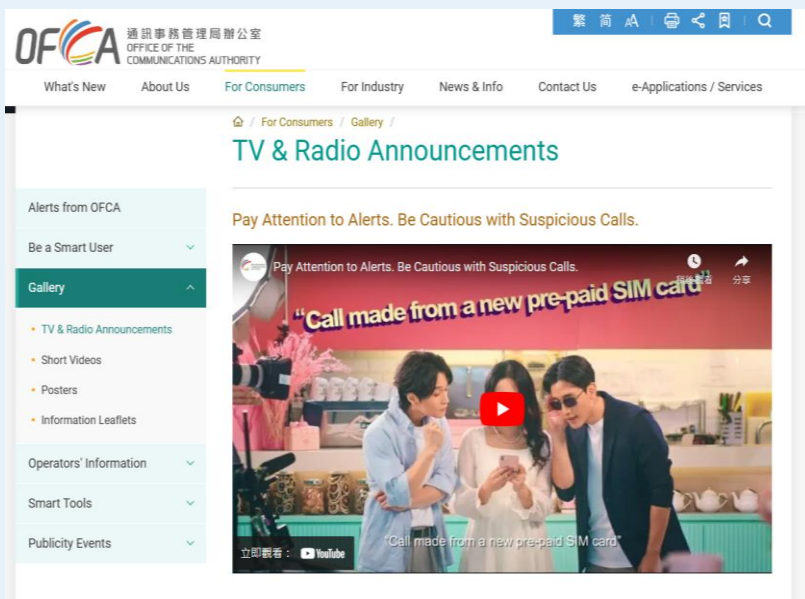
OFCA 通訊事務管理局辦公室 OFFICE OF THE COMMUNICATIONS AUTHORITY

繁 简 A

What's New About Us For Consumers For Industry News & Info Contact Us e-Applications / Services

/ For Consumers / Gallery /

TV & Radio Announcements

Alerts from OFCA

Be a Smart User

Gallery

TV & Radio Announcements

Short Videos

Posters

Information Leaflets

Operators' Information

Smart Tools

Publicity Events

Pay Attention to Alerts. Be Cautious with Suspicious Calls.

Pay Attention to Alerts. Be Cautious with Suspicious Calls.

稍後觀看

分享

"Call made from a new pre-paid SIM card"

立即觀看： YouTube

"Call made from a new pre-paid SIM card"